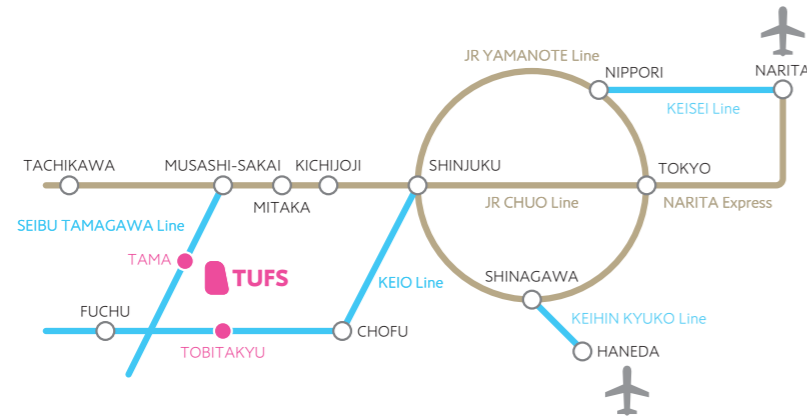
JR YAMANOTE Line

NIPPORI

NARITA

KEISEI Line

TACHIKAWA

MUSASHI-SAKAI

KICHIJOJI

SHINJUKU

TOKYO

MITAKA

JR CHUO Line

NARITA Express

SEIBU TAMAGAWA Line

TAMA

TUFS

KEIO Line

SHINAGAWA

FUCHU

CHOFU

KEIHIN KYUKO Line

TOBITAKYU

HANEDA